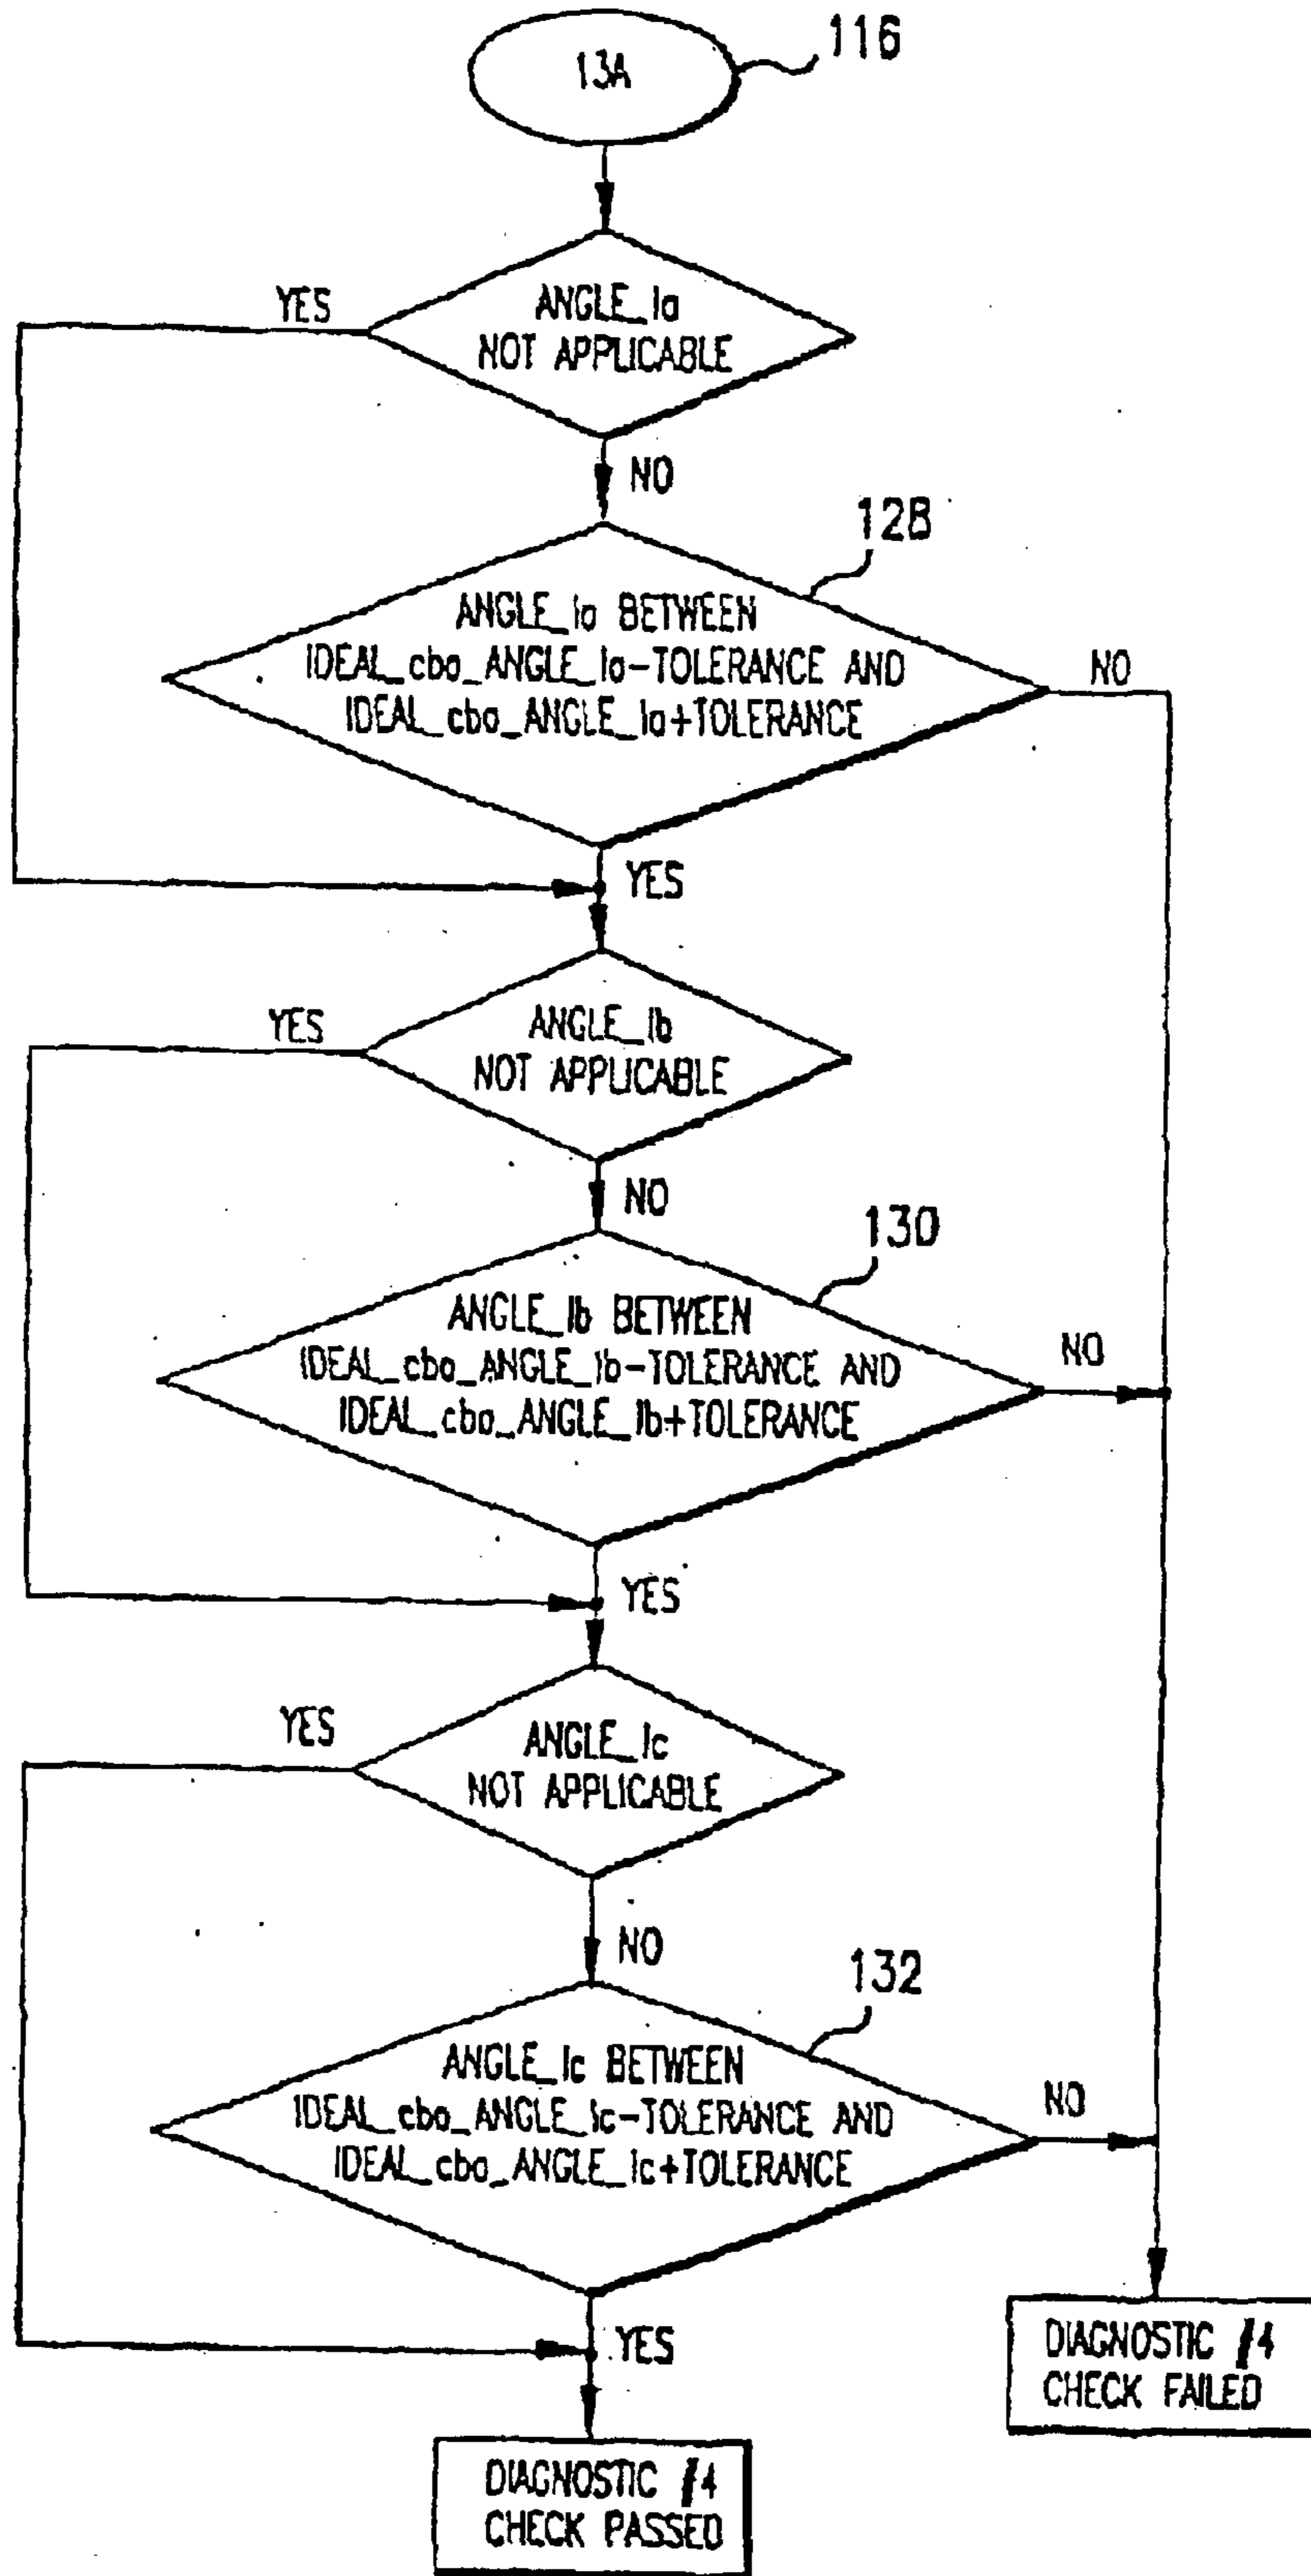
13A

116

ANGLE_Ia NOT APPLICABLE

YES

NO

128

ANGLE_Ia BETWEEN IDEAL_cbo_ANGLE_Ia-TOLERANCE AND IDEAL_cbo_ANGLE_Ia+TOLERANCE

NO

YES

ANGLE_Ib NOT APPLICABLE

YES

NO

130

ANGLE_Ib BETWEEN IDEAL_cbo_ANGLE_Ib-TOLERANCE AND IDEAL_cbo_ANGLE_Ib+TOLERANCE

NO

YES

ANGLE_Ic NOT APPLICABLE

YES

NO

132

ANGLE_Ic BETWEEN IDEAL_cbo_ANGLE_Ic-TOLERANCE AND IDEAL_cbo_ANGLE_Ic+TOLERANCE

NO

YES

DIAGNOSTIC #4 CHECK PASSED

DIAGNOSTIC #4 CHECK FAILED